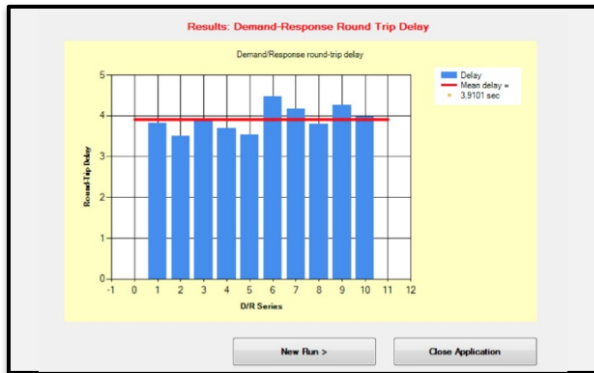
Results: Demand-Response Round Trip Delay

Demand/Response round-trip delay

Round-Trip Delay

5
4
3
2
1
0

-1 0 1 2 3 4 5 6 7 8 9 10 11 12

D/R Series

Delay
Mean delay = 3.9101 sec

New Run >

Close Application